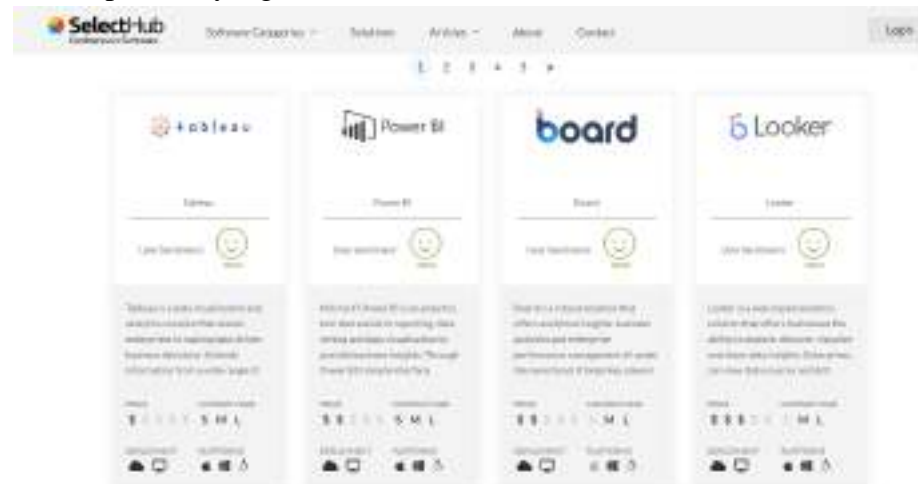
SelectHub

Software Categories Solutions Articles About Contact

Login

1 2 3 4 5 »

tableau

Tableau

User Sentiment

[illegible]

$

S M L

Power BI

Power BI

User Sentiment

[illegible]

$ $

S M L

board

Board

User Sentiment

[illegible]

$ $

S M L

Looker

Looker

User Sentiment

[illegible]

$ $ $

S M L